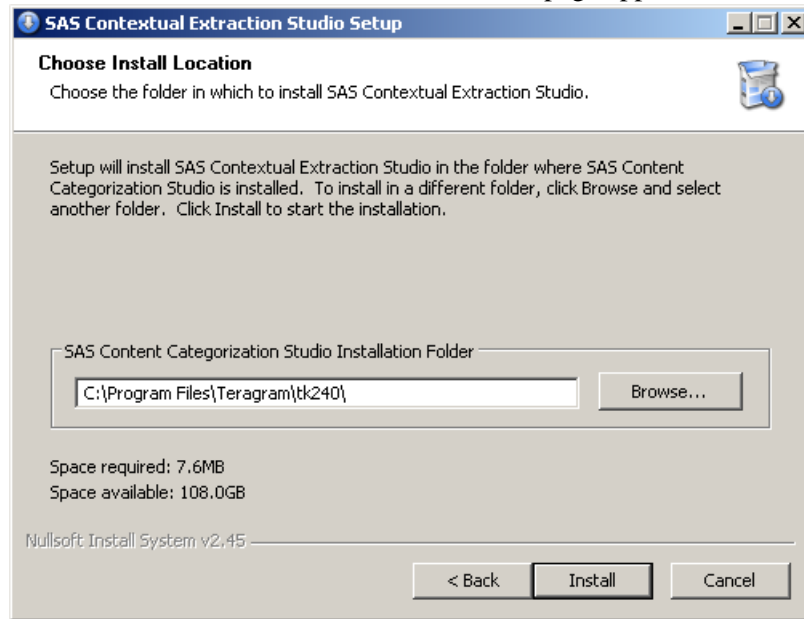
SAS Contextual Extraction Studio Setup

Choose Install Location

Choose the folder in which to install SAS Contextual Extraction Studio.

Setup will install SAS Contextual Extraction Studio in the folder where SAS Content Categorization Studio is installed. To install in a different folder, click Browse and select another folder. Click Install to start the installation.

SAS Content Categorization Studio Installation Folder

C:\Program Files\Teragram\tk240\

Browse...

Space required: 7.6MB
Space available: 108.0GB

Nullsoft Install System v2.45

< Back

Install

Cancel